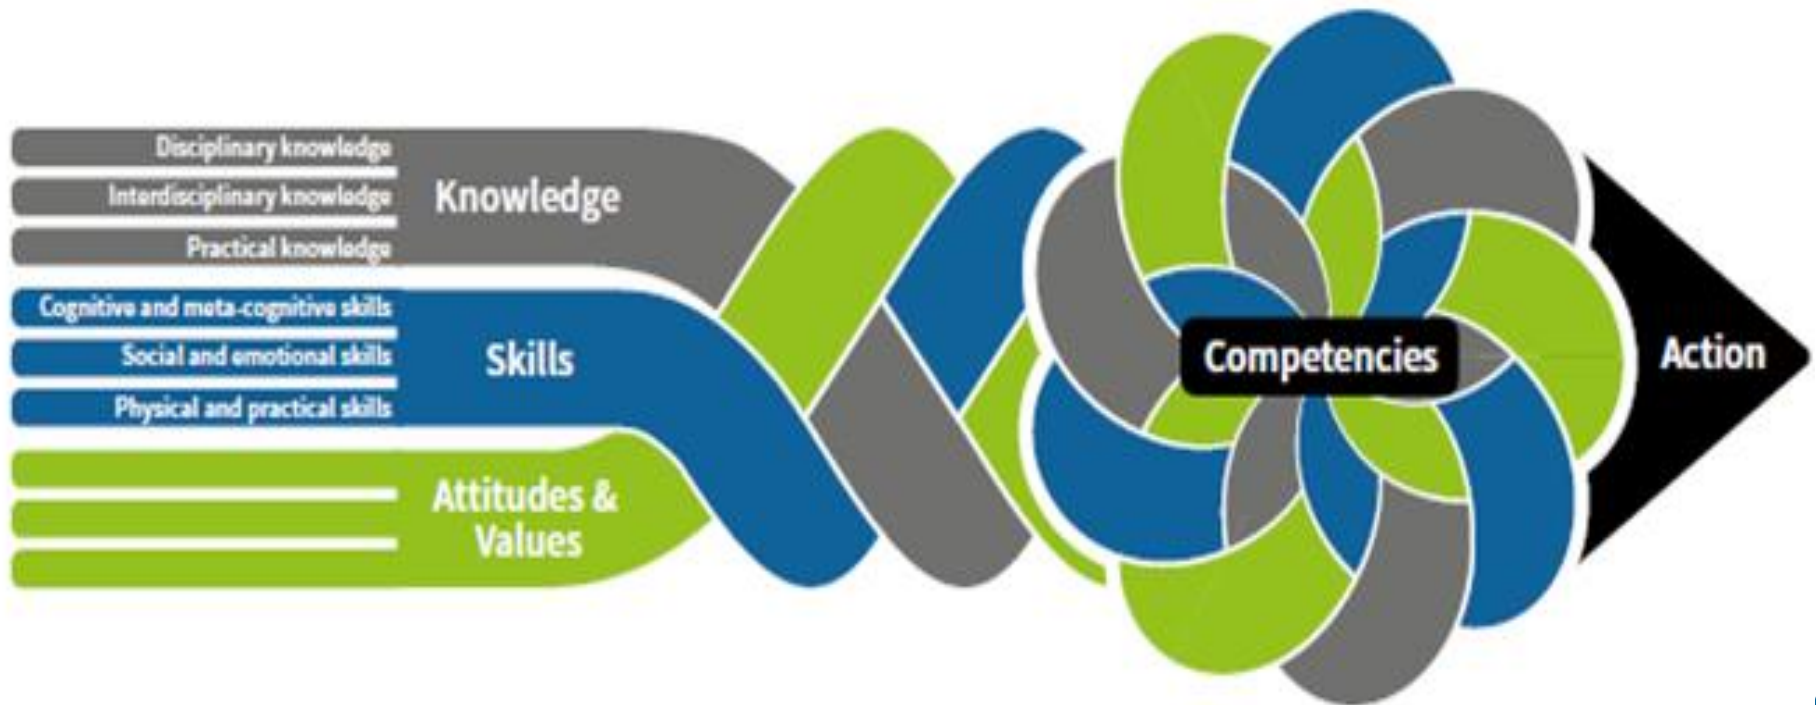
Disciplinary knowledge
Interdisciplinary knowledge
Practical knowledge
Knowledge

Cognitive and meta-cognitive skills
Social and emotional skills
Physical and practical skills
Skills

Attitudes & Values

Competencies

Action